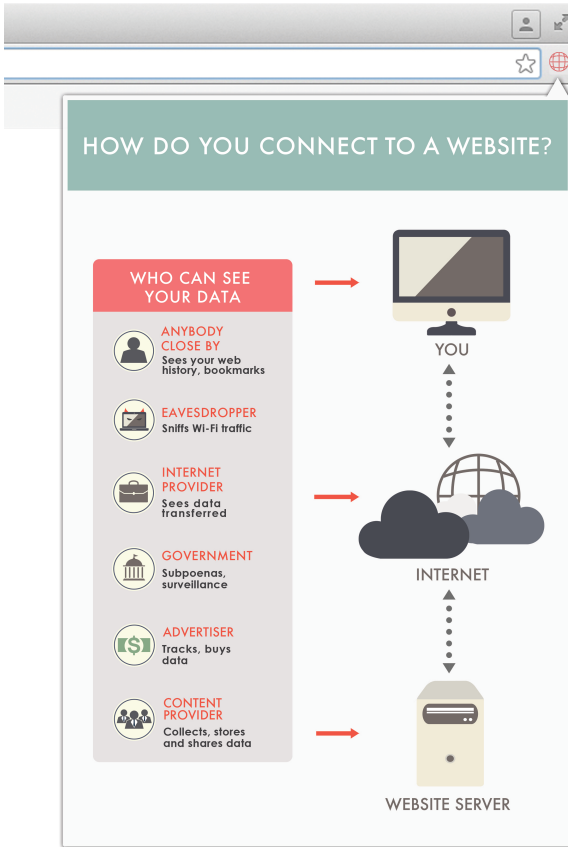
HOW DO YOU CONNECT TO A WEBSITE?

WHO CAN SEE YOUR DATA

ANYBODY CLOSE BY
Sees your web history, bookmarks

EAVESDROPPER
Sniffs Wi-Fi traffic

INTERNET PROVIDER
Sees data transferred

GOVERNMENT
Subpoenas, surveillance

ADVERTISER
Tracks, buys data

CONTENT PROVIDER
Collects, stores and shares data

YOU

INTERNET

WEBSITE SERVER